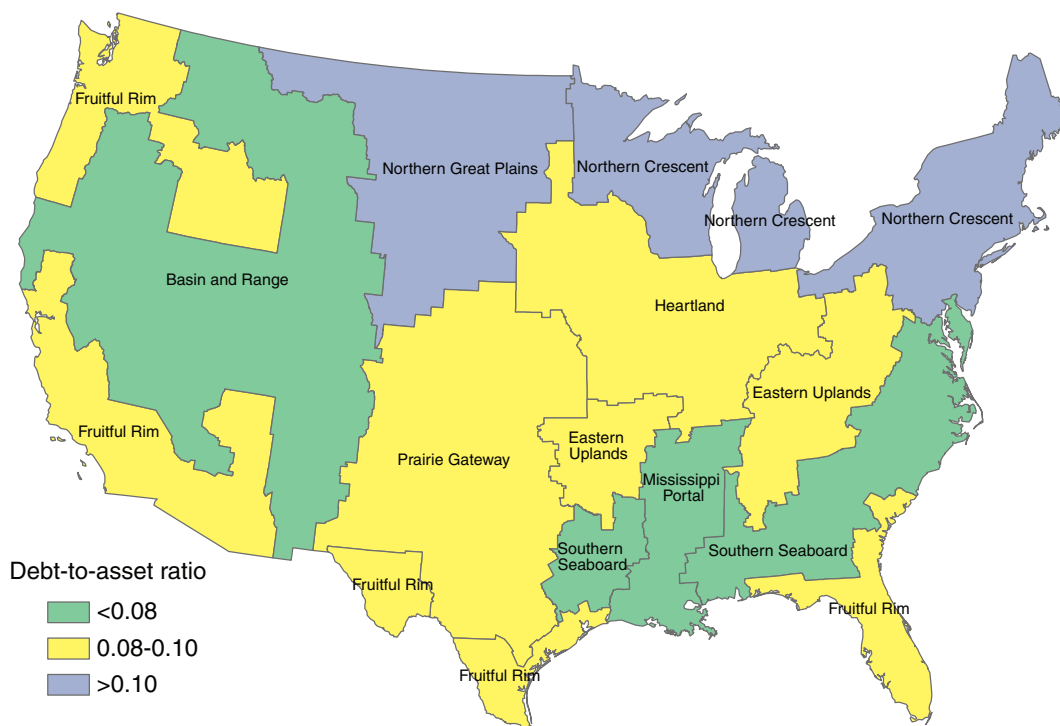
Fruitful Rim
Northern Great Plains
Northern Crescent
Northern Crescent
Northern Crescent
Basin and Range
Heartland
Eastern Uplands
Fruitful Rim
Eastern Uplands
Prairie Gateway
Mississippi Portal
Southern Seaboard
Southern Seaboard
Fruitful Rim
Fruitful Rim
Fruitful Rim

Debt-to-asset ratio
<0.08
0.08-0.10
>0.10